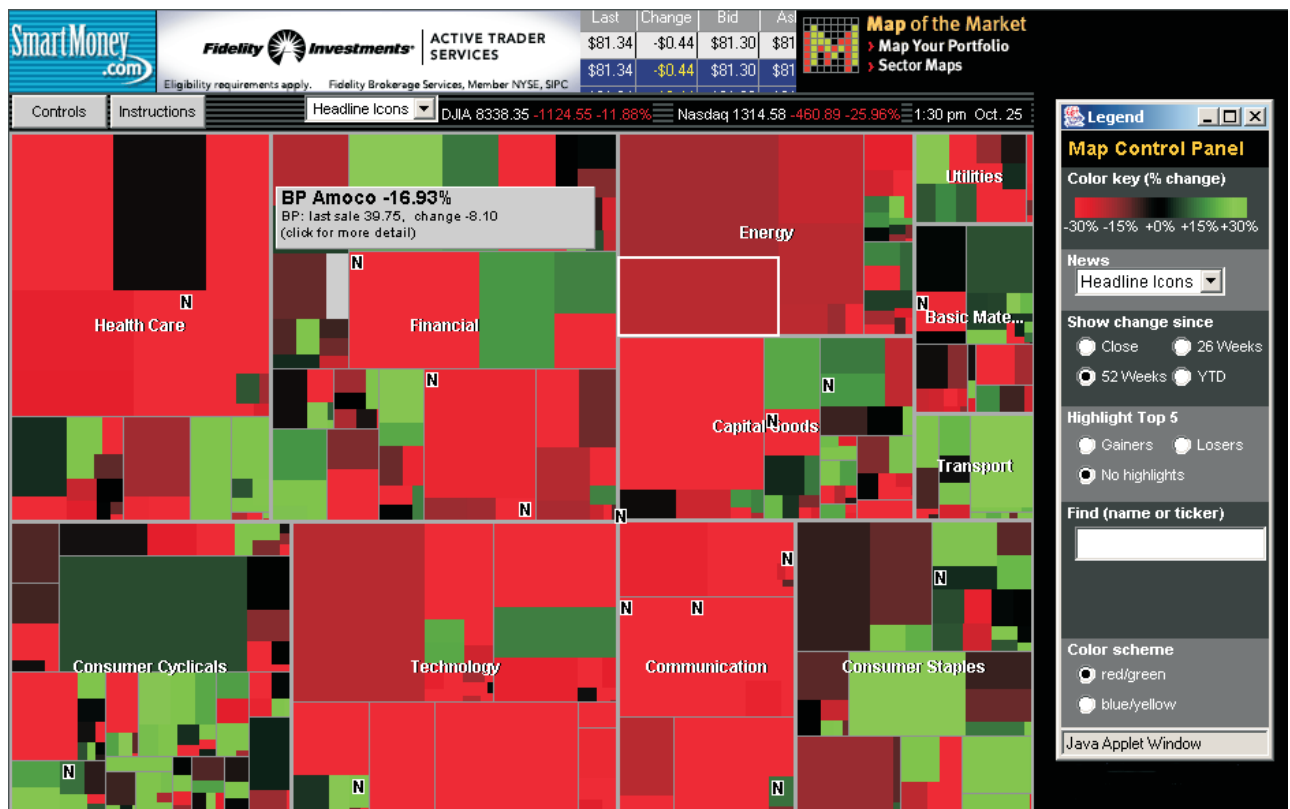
SmartMoney.com

Fidelity Investments | ACTIVE TRADER SERVICES
Eligibility requirements apply. Fidelity Brokerage Services, Member NYSE, SIPC

| Last | Change | Bid | As |
|---|---|---|---|
| \$81.34 | -\$0.44 | \$81.30 | \$81 |
| \$81.34 | -\$0.44 | \$81.30 | \$81 |

Map of the Market
› Map Your Portfolio
› Sector Maps

Controls | Instructions | Headline Icons | DJIA 8338.35 -1124.55 -11.88% | Nasdaq 1314.58 -460.89 -25.96% | 1:30 pm Oct. 25

BP Amoco -16.93%
BP: last sale 39.75, change -8.10
(click for more detail)

Health Care
Financial
Energy
Utilities
Basic Mate...
Capital Goods
Transport
Consumer Cyclicals
Technology
Communication
Consumer Staples
N

Legend
Map Control Panel
Color key (% change)
-30% -15% +0% +15% +30%
News
Headline Icons
Show change since
Close
26 Weeks
52 Weeks
YTD
Highlight Top 5
Gainers
Losers
No highlights
Find (name or ticker)
Color scheme
red/green
blue/yellow
Java Applet Window